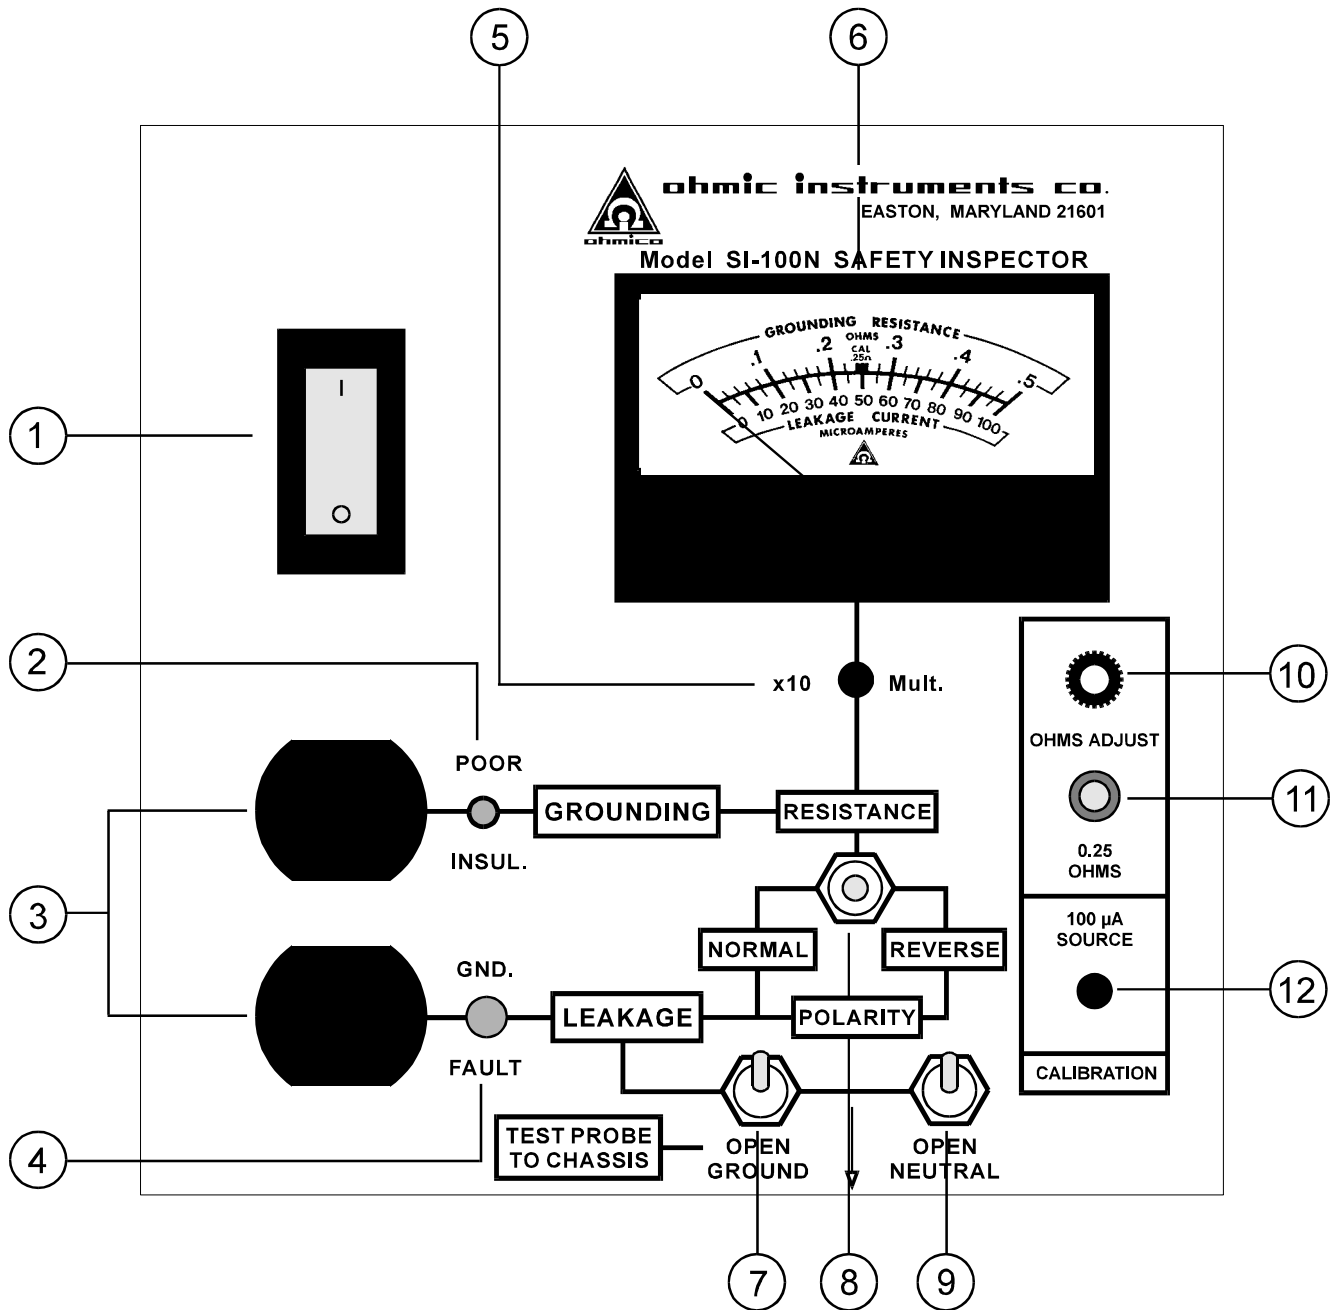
5
6
ohmic instruments co.
EASTON, MARYLAND 21601
ohmico
Model SI-100N SAFETY INSPECTOR
GROUNDING RESISTANCE
OHMS
CAL
.25Ω
0 .1 .2 .3 .4 .5
0 10 20 30 40 50 60 70 80 90 100
LEAKAGE CURRENT
MICROAMPERES
I
O
1
2
x10
Mult.
10
OHMS ADJUST
POOR
GROUNDING
RESISTANCE
11
INSUL.
0.25
OHMS
3
NORMAL
REVERSE
100 μA
SOURCE
GND.
LEAKAGE
POLARITY
12
FAULT
CALIBRATION
4
TEST PROBE
TO CHASSIS
OPEN
GROUND
OPEN
NEUTRAL
7
8
9